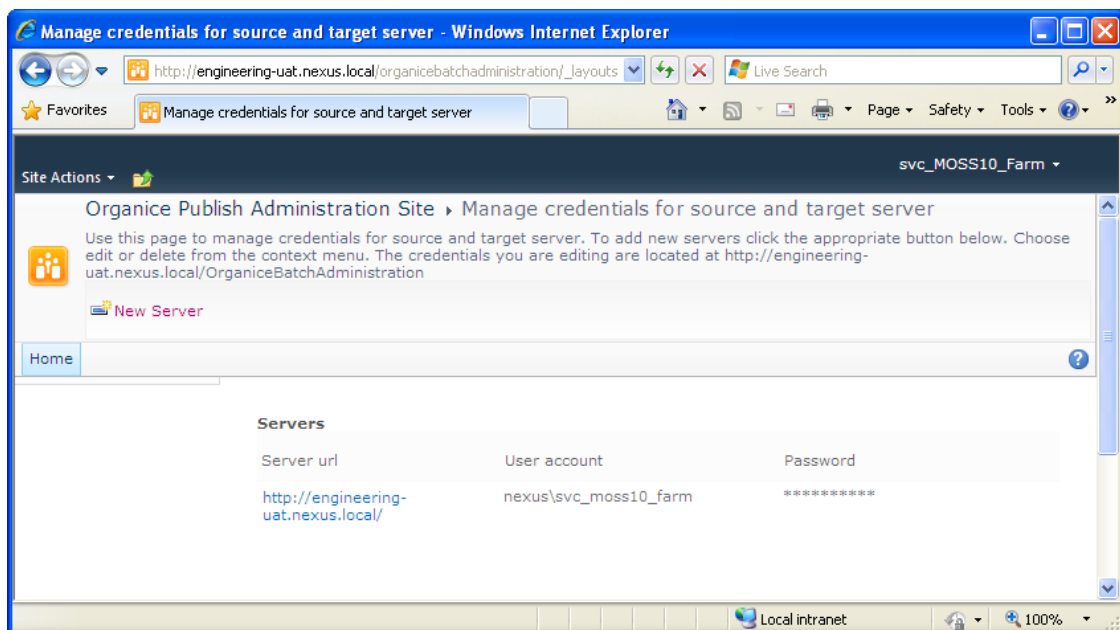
Manage credentials for source and target server - Windows Internet Explorer

http://engineering-uat.nexus.local/organicebatchadministration/_layouts

Live Search

Favorites

Manage credentials for source and target server

Page ▾ Safety ▾ Tools ▾

Site Actions ▾

svc_MOSS10_Farm ▾

Organice Publish Administration Site › Manage credentials for source and target server

Use this page to manage credentials for source and target server. To add new servers click the appropriate button below. Choose edit or delete from the context menu. The credentials you are editing are located at http://engineering-uat.nexus.local/OrganiceBatchAdministration

New Server

Home

Servers

| Server url | User account | Password |
|---|---|---|
| http://engineering-uat.nexus.local/ | nexus\svc_moss10_farm | ********** |

Local intranet

100%